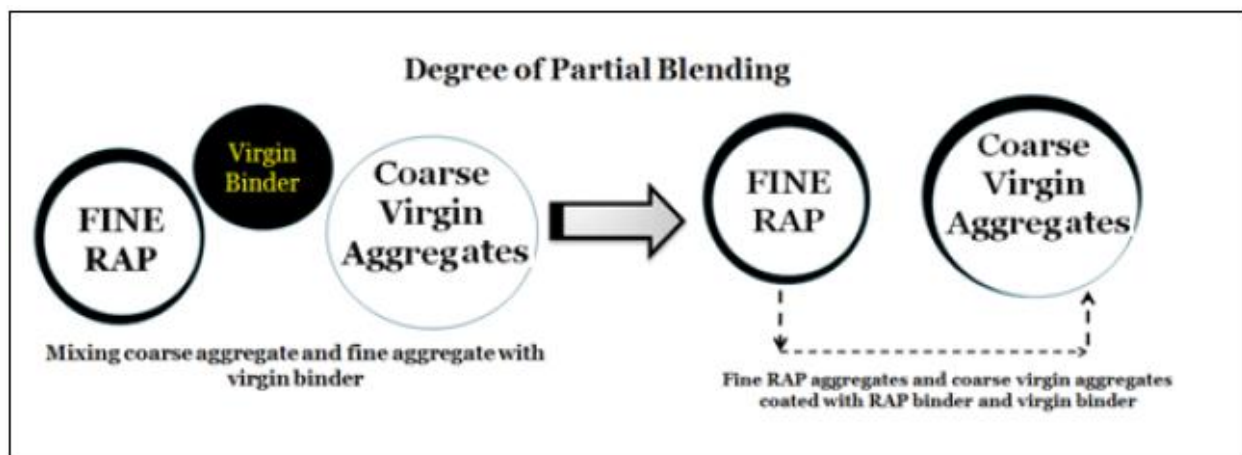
Degree of Partial Blending

Virgin Binder

FINE RAP

Coarse Virgin Aggregates

Mixing coarse aggregate and fine aggregate with virgin binder

FINE RAP

Coarse Virgin Aggregates

Fine RAP aggregates and coarse virgin aggregates coated with RAP binder and virgin binder